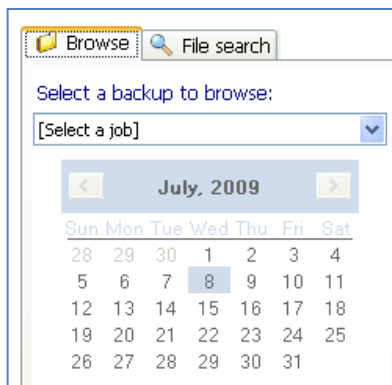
Browse | File search

Select a backup to browse:

[Select a job]

<

July, 2009

>

| Sun | Mon | Tue | Wed | Thu | Fri | Sat |
|---|---|---|---|---|---|---|
| 28 | 29 | 30 | 1 | 2 | 3 | 4 |
| 5 | 6 | 7 | 8 | 9 | 10 | 11 |
| 12 | 13 | 14 | 15 | 16 | 17 | 18 |
| 19 | 20 | 21 | 22 | 23 | 24 | 25 |
| 26 | 27 | 28 | 29 | 30 | 31 | |